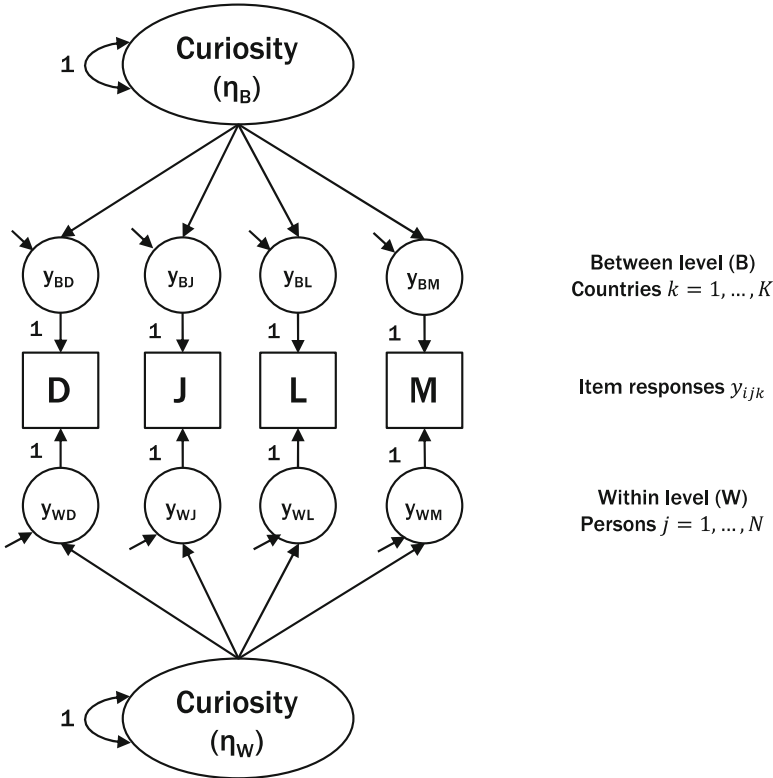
1

Curiosity
($\eta_B$)

$y_{BD}$ $y_{BJ}$ $y_{BL}$ $y_{BM}$

1 1 1 1

Between level (B)
Countries $k = 1, \ldots, K$

D J L M

Item responses $y_{ijk}$

1 1 1 1

$y_{WD}$ $y_{WJ}$ $y_{WL}$ $y_{WM}$

Within level (W)
Persons $j = 1, \ldots, N$

1

Curiosity
($\eta_W$)